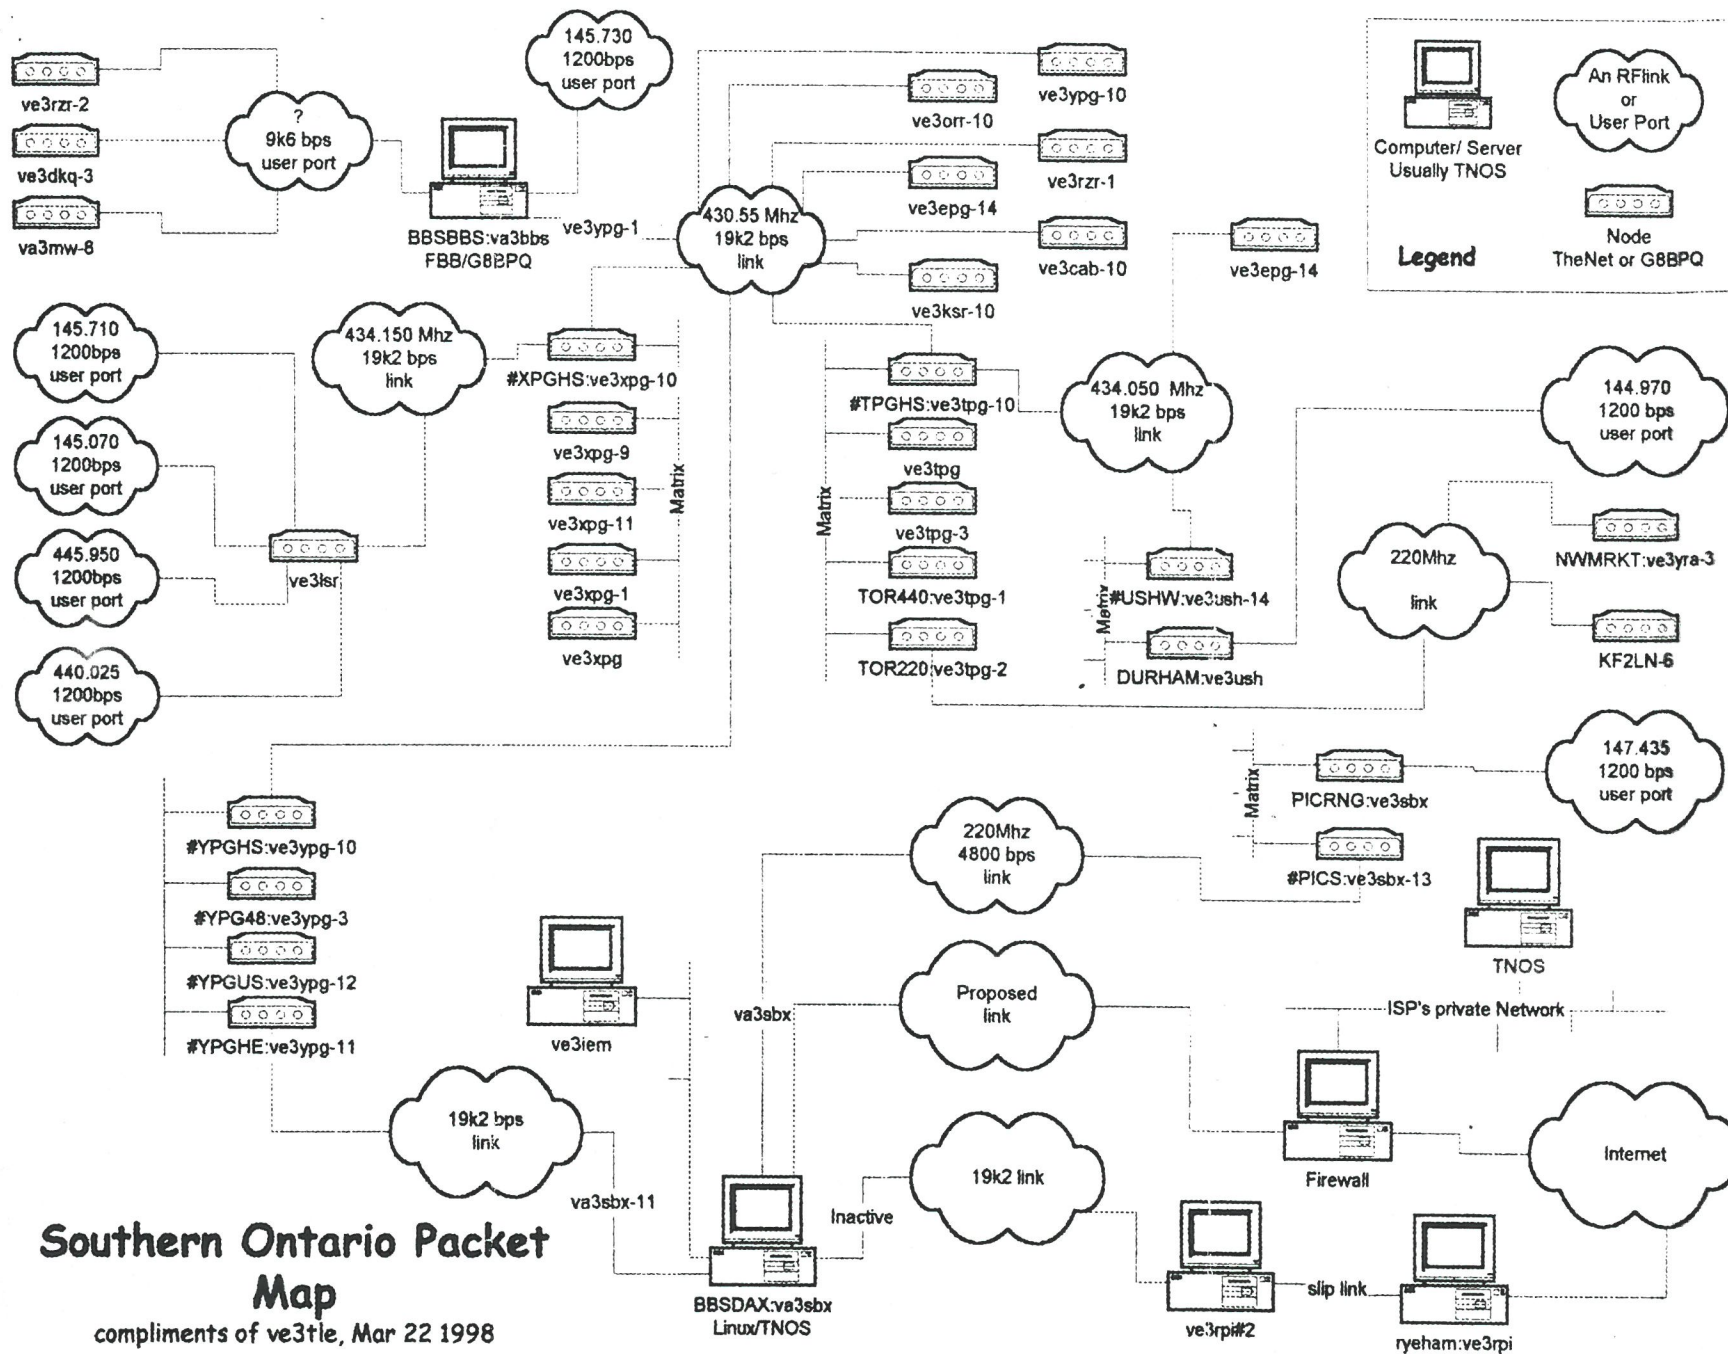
ve3rzr-2

ve3dkq-3

va3mw-8

?
9k6 bps
user port

145.730
1200bps
user port

BBSBBS:va3bbs
FBB/G8BPQ

ve3ypg-1

430.55 Mhz
19k2 bps
link

ve3orr-10

ve3ypg-10

ve3rzr-1

ve3epg-14

ve3cab-10

ve3ksr-10

ve3epg-14

An RFlink
or
User Port

Computer/ Server
Usually TNOS

Legend

Node
TheNet or G8BPQ

145.710
1200bps
user port

145.070
1200bps
user port

445.950
1200bps
user port

440.025
1200bps
user port

ve3lsr

434.150 Mhz
19k2 bps
link

#XPGHS:ve3xpg-10

ve3xpg-9

ve3xpg-11

ve3xpg-1

ve3xpg

Matrix

Matrix

#TPGHS:ve3tpg-10

ve3tpg

ve3tpg-3

TOR440:ve3tpg-1

TOR220:ve3tpg-2

434.050 Mhz
19k2 bps
link

Matrix

#USHW:ve3ush-14

DURHAM:ve3ush

144.970
1200 bps
user port

220Mhz
link

NWMRKT:ve3yra-3

KF2LN-6

Matrix

PICRNG:ve3sbx

#PICS:ve3sbx-13

147.435
1200 bps
user port

#YPGHS:ve3ypg-10

#YPG48:ve3ypg-3

#YPGUS:ve3ypg-12

#YPGHE:ve3ypg-11

220Mhz
4800 bps
link

TNOS

ve3iem

va3sbx

Proposed
link

ISP's private Network

19k2 bps
link

va3sbx-11

Inactive

19k2 link

Firewall

Internet

Southern Ontario Packet
Map
compliments of ve3tle, Mar 22 1998

BBSDAX:va3sbx
Linux/TNOS

ve3rpi#2

slip link

ryeham:ve3rpi